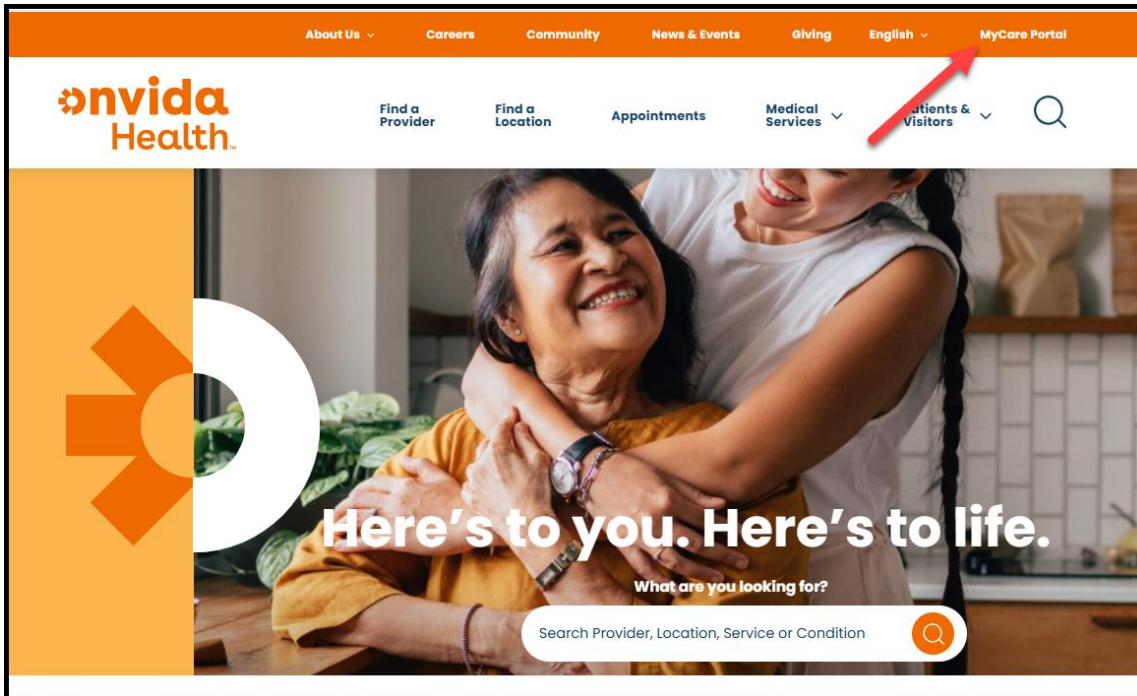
About Us Careers Community News & Events Giving English MyCare Portal

onvida Health

Find a Provider

Find a Location

Appointments

Medical Services

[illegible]atients & Visitors

Here's to you. Here's to life.

What are you looking for?

Search Provider, Location, Service or Condition